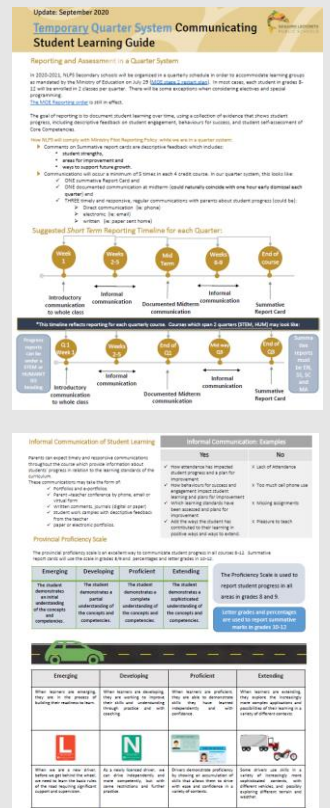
Update: September 2020

Temporary Quarter System Communicating Student Learning Guide

Reporting and Assessment in a Quarter System

In 2020-2021, NLPS Secondary schools will be organized in a quarterly schedule in order to accommodate learning groups as mandated by the Ministry of Education on July 29 ([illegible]). In most cases, each student in grades 8-12 will be enrolled in 2 classes per quarter. There will be some exceptions when considering electives and special programming.
The MOE Reporting order is still in effect.

The goal of reporting is to document student learning over time, using a collection of evidence that shows student progress, including descriptive feedback on student engagement, behaviours for success, and student self-assessment of Core Competencies.

How NLPS will comply with Ministry Pilot Reporting Policy, while we are in a quarter system:
- Comments on Summative report cards are descriptive feedback which includes:
  - student strengths,
  - areas for improvement and
  - ways to support future growth.
- Communications will occur a minimum of 5 times in each 4 credit course. In our quarter system, this looks like:
  - ONE summative Report Card and
  - ONE documented communication at midterm (could naturally coincide with one hour early dismissal each quarter) and
  - THREE timely and responsive, regular communications with parents about student progress (could be):
    - Direct communication (ie: phone)
    - electronic (ie: email)
    - written (ie: paper sent home)

Suggested Short Term Reporting Timeline for each Quarter:

Week 1 | Week 2-5 | Mid Term | Week 6-9 | End of Quarter

Introductory communication to whole class | Informal communication | Documented Midterm communication | Informal communication | Summative Report Card

*This timeline reflects reporting for each quarterly course. Courses which span 2 quarters (STEM, HUM) may look like:

Progress reports can be under a STEM or HUMANIT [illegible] heading | Q1 Week 1 | Week 2-5 | Q1 Mid Term | Mid wk Q2 | End of Q2 | Summative reports must be EN, SS, SC and MA

Introductory communication to whole class | Informal communication | Documented Midterm communication | Informal communication

Informal Communication of Student Learning

Parents can expect timely and responsive communications throughout the course which provide information about students' progress in relation to the learning standards of the curriculum.
These communications may take the form of:
- Portfolios and e-portfolios
- Parent-teacher conference by phone, email or virtual form
- Written comments, journals (digital or paper)
- Student work samples with descriptive feedback from the teacher
- paper or electronic portfolios.

Informal Communication: Examples

| Yes | No |
|---|---|
| How attendance has impacted student progress and a plan for improvement | Lack of attendance |
| How behaviours for success and engagement impact student learning and plans for improvement | Too much cell phone use |
| Which learning standards have been assessed and plans for improvement | Missing assignments |
| Add the ways the student has contributed to their learning in positive ways and ways to extend | Pressure to teach |

Provincial Proficiency Scale

The provincial proficiency scale is an excellent way to communicate student progress in all courses 8-12. Summative report cards will use the scale in grades 8-9 and percentages and letter grades in 10-12.

| Emerging | Developing | Proficient | Extending |
|---|---|---|---|
| The student demonstrates an initial understanding of the concepts and competencies. | The student demonstrates a partial understanding of the concepts and competencies. | The student demonstrates a complete understanding of the concepts and competencies. | The student demonstrates a sophisticated understanding of the concepts and competencies. |

The Proficiency Scale is used to report student progress in all areas in grades 8 and 9.

Letter grades and percentages are used to report summative marks in grades 10-12

| Emerging | Developing | Proficient | Extending |
|---|---|---|---|
| When learners are emerging, they are in the process of building their readiness to learn. | When learners are developing, they are working to improve their skills and understanding through practice and with coaching. | When learners are proficient, they are able to demonstrate skills they have learned independently and with confidence. | When learners are extending, they explore the increasingly more complex application and possibilities of their learning in a variety of different contexts. |
| When we are a new driver, before we get behind the wheel, we need to learn the basic rules of the road requiring significant support and supervision. | As a newly licensed driver, we can drive independently, and more competently, but with some restrictions and further practice. | Drivers demonstrate proficiency by showing an accumulation of skills that allows them to drive with ease and confidence in a variety of contexts. | Some drivers use skills in a variety of increasingly more sophisticated contexts, with different vehicles, and possibly exploring different terrain and weather. |